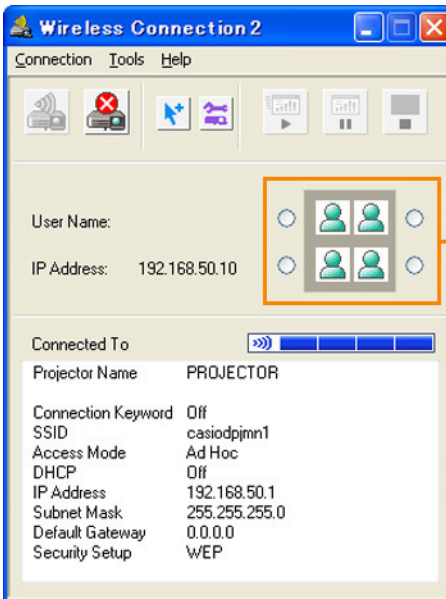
Wireless Connection 2

Connection Tools Help

User Name:

IP Address: 192.168.50.10

Connected To

Projector Name PROJECTOR

Connection Keyword Off
SSID casiodpjmn1
Access Mode Ad Hoc
DHCP Off
IP Address 192.168.50.1
Subnet Mask 255.255.255.0
Default Gateway 0.0.0.0
Security Setup WEP